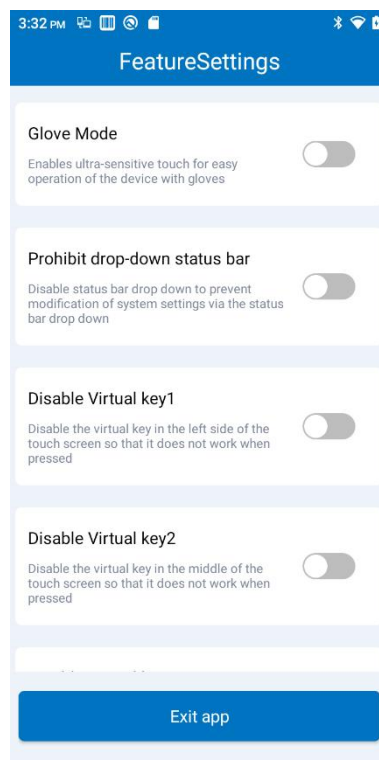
3:32 PM

FeatureSettings

Glove Mode

Enables ultra-sensitive touch for easy operation of the device with gloves

Prohibit drop-down status bar

Disable status bar drop down to prevent modification of system settings via the status bar drop down

Disable Virtual key1

Disable the virtual key in the left side of the touch screen so that it does not work when pressed

Disable Virtual key2

Disable the virtual key in the middle of the touch screen so that it does not work when pressed

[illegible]

Exit app